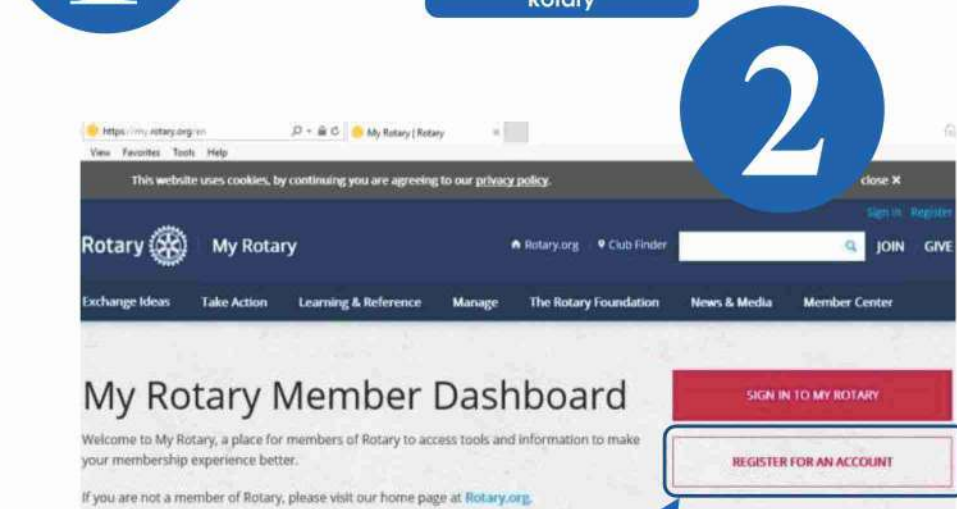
Rotary

2

https://my.rotary.org/en
My Rotary | Rotary
View Favorites Tools Help

This website uses cookies, by continuing you are agreeing to our privacy policy. close ✖

Sign In Register

Rotary My Rotary Rotary.org Club Finder JOIN GIVE

Exchange Ideas Take Action Learning & Reference Manage The Rotary Foundation News & Media Member Center

My Rotary Member Dashboard

Welcome to My Rotary, a place for members of Rotary to access tools and information to make your membership experience better.

If you are not a member of Rotary, please visit our home page at Rotary.org.

SIGN IN TO MY ROTARY

REGISTER FOR AN ACCOUNT